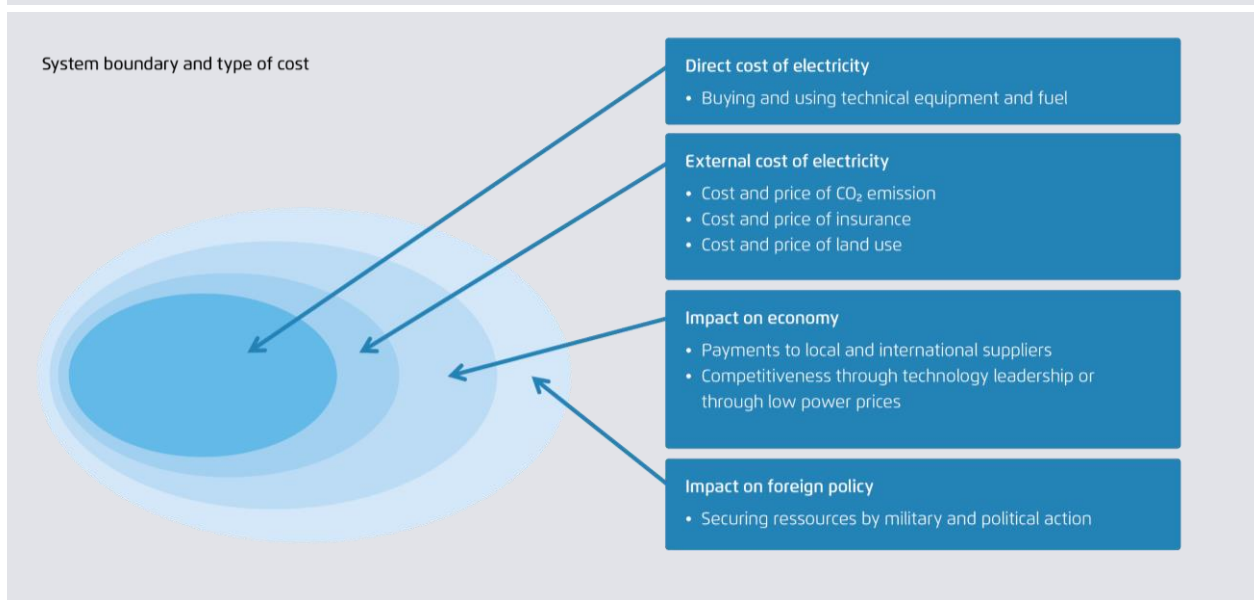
System boundary and type of cost

Direct cost of electricity
• Buying and using technical equipment and fuel

External cost of electricity
• Cost and price of $CO_2$ emission
• Cost and price of insurance
• Cost and price of land use

Impact on economy
• Payments to local and international suppliers
• Competitiveness through technology leadership or through low power prices

Impact on foreign policy
• Securing ressources by military and political action